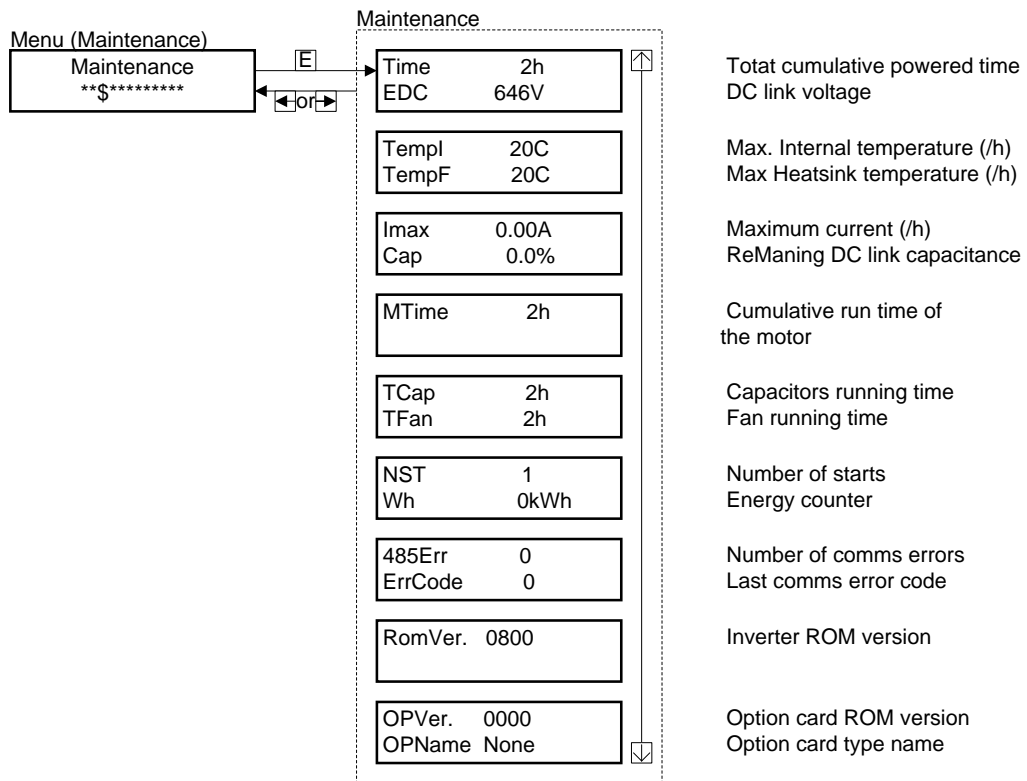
Menu (Maintenance)

Maintenance
**$*********

E

or

Maintenance

Time 2h
EDC 646V

Totat cumulative powered time
DC link voltage

TempI 20C
TempF 20C

Max. Internal temperature (/h)
Max Heatsink temperature (/h)

Imax 0.00A
Cap 0.0%

Maximum current (/h)
ReManing DC link capacitance

MTime 2h

Cumulative run time of the motor

TCap 2h
TFan 2h

Capacitors running time
Fan running time

NST 1
Wh 0kWh

Number of starts
Energy counter

485Err 0
ErrCode 0

Number of comms errors
Last comms error code

RomVer. 0800

Inverter ROM version

OPVer. 0000
OPName None

Option card ROM version
Option card type name